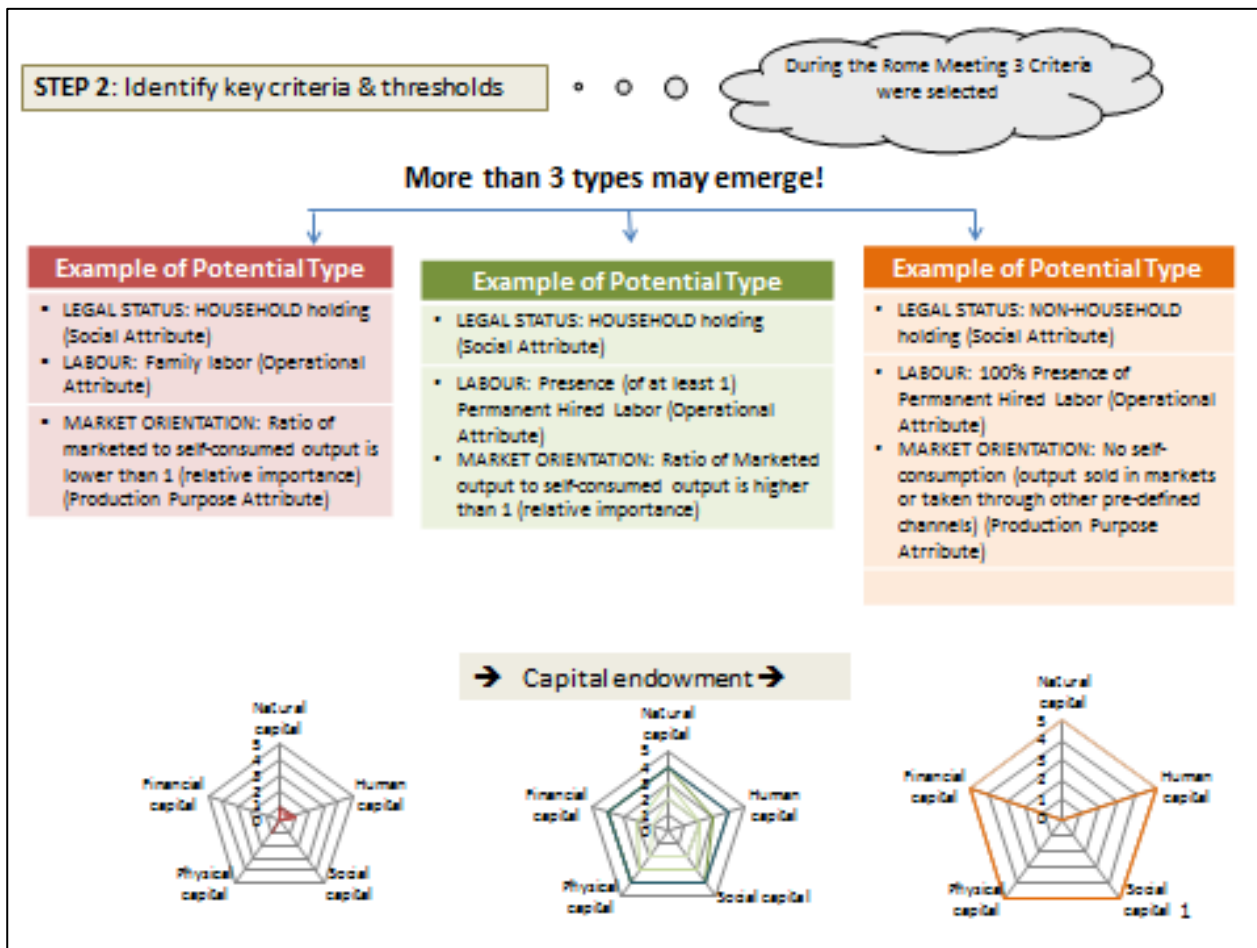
STEP 2: Identify key criteria & thresholds

During the Rome Meeting 3 Criteria were selected

More than 3 types may emerge!

Example of Potential Type

- LEGAL STATUS: HOUSEHOLD holding (Social Attribute)
- LABOUR: Family labor (Operational Attribute)
- MARKET ORIENTATION: Ratio of marketed to self-consumed output is lower than 1 (relative importance) (Production Purpose Attribute)

Example of Potential Type

- LEGAL STATUS: HOUSEHOLD holding (Social Attribute)
- LABOUR: Presence (of at least 1) Permanent Hired Labor (Operational Attribute)
- MARKET ORIENTATION: Ratio of Marketed output to self-consumed output is higher than 1 (relative importance)

Example of Potential Type

- LEGAL STATUS: NON-HOUSEHOLD holding (Social Attribute)
- LABOUR: 100% Presence of Permanent Hired Labor (Operational Attribute)
- MARKET ORIENTATION: No self-consumption (output sold in markets or taken through other pre-defined channels) (Production Purpose Atrribute)

➔ Capital endowment ➔

Natural capital
5
4
3
2
1
0
Human capital
Social capital
Physical capital
Financial capital

Natural capital
5
4
3
2
1
0
Human capital
Social capital
Physical capital
Financial capital

Natural capital
5
4
3
2
1
0
Human capital
Social capital
Physical capital
Financial capital

1